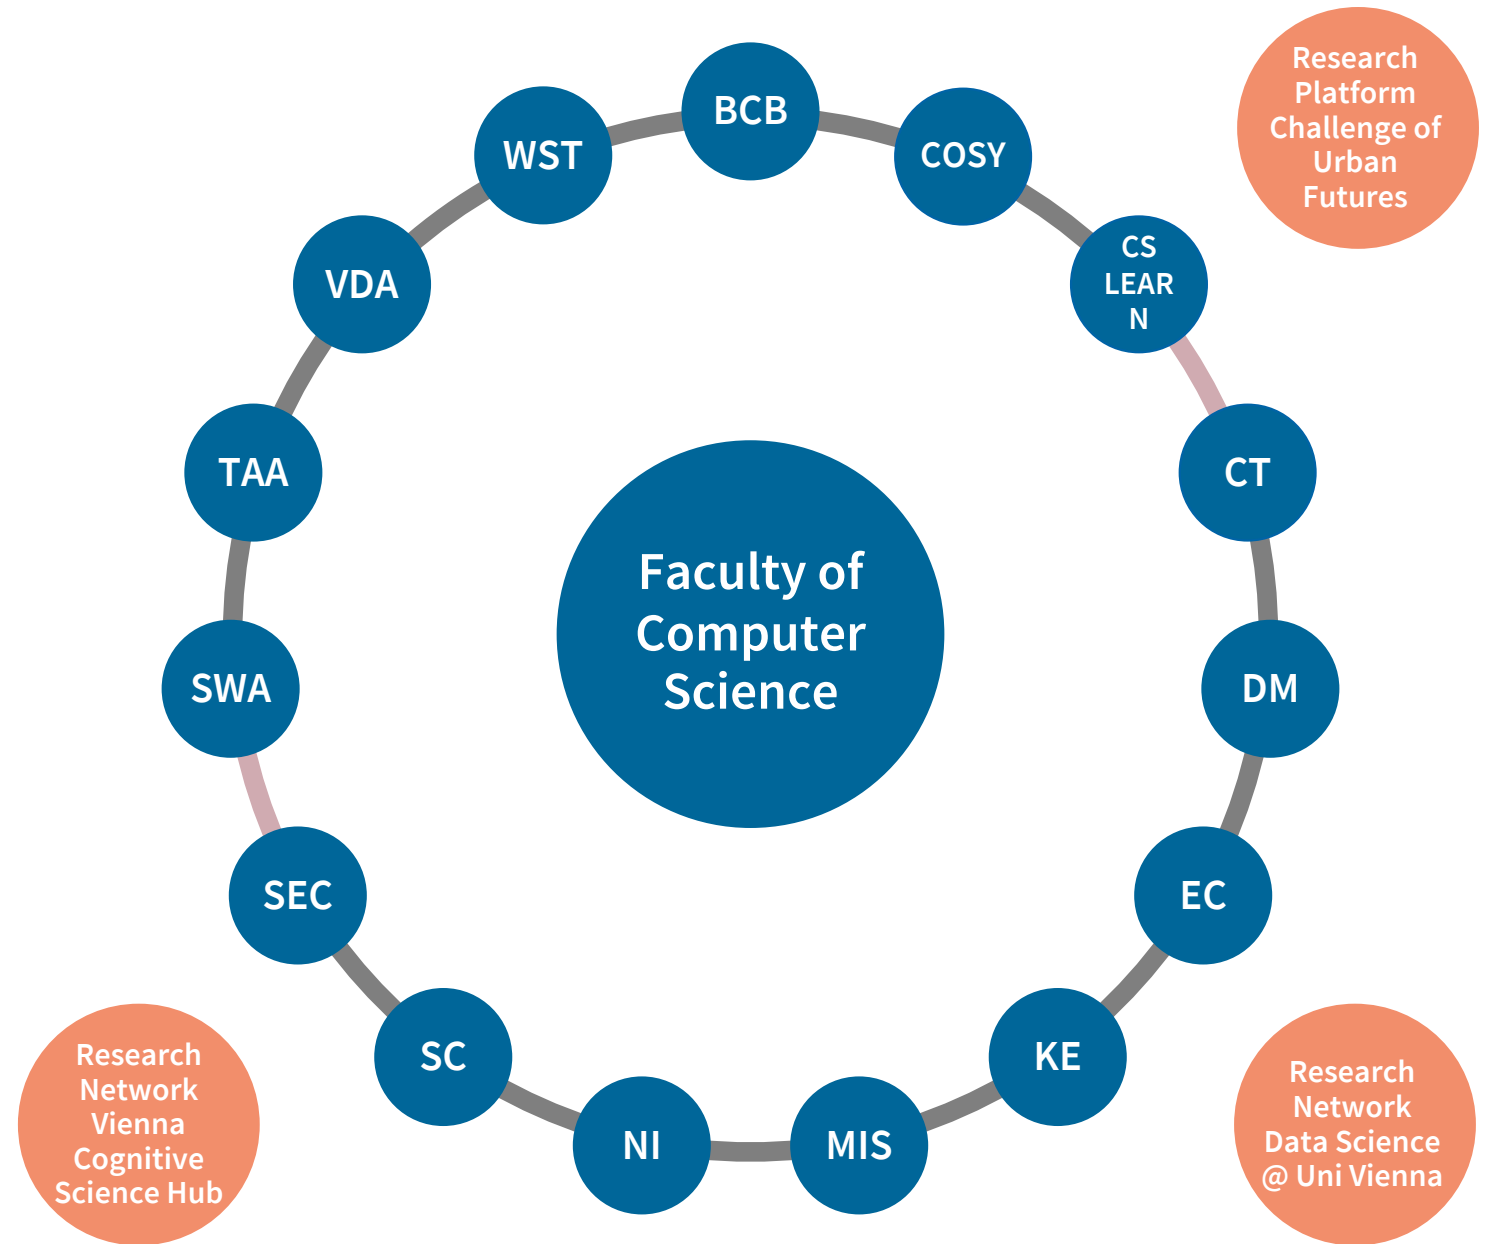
BCB

COSY

Research Platform Challenge of Urban Futures

WST

CS LEAR N

VDA

CT

TAA

Faculty of Computer Science

SWA

DM

SEC

EC

SC

KE

NI

MIS

Research Network Vienna Cognitive Science Hub

Research Network Data Science @ Uni Vienna